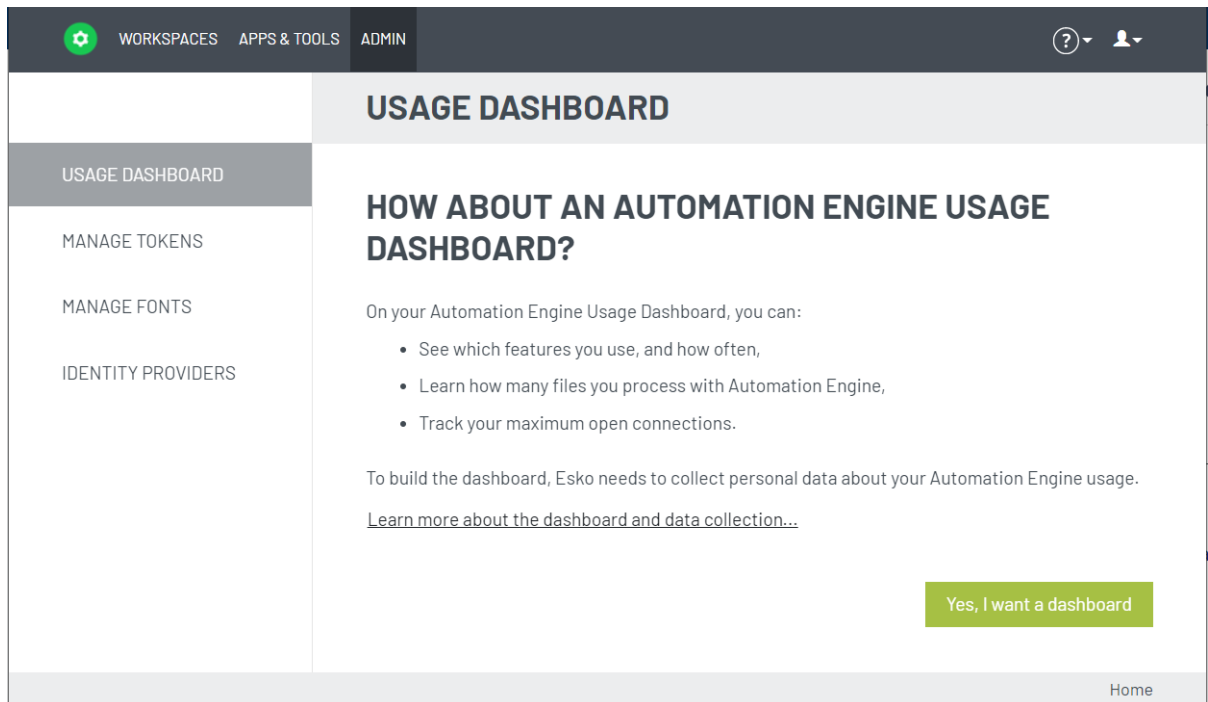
WORKSPACES APPS & TOOLS ADMIN

?

USAGE DASHBOARD

USAGE DASHBOARD

MANAGE TOKENS

MANAGE FONTS

IDENTITY PROVIDERS

HOW ABOUT AN AUTOMATION ENGINE USAGE DASHBOARD?

On your Automation Engine Usage Dashboard, you can:

- See which features you use, and how often,
- Learn how many files you process with Automation Engine,
- Track your maximum open connections.

To build the dashboard, Esko needs to collect personal data about your Automation Engine usage.

Learn more about the dashboard and data collection...

Yes, I want a dashboard

Home